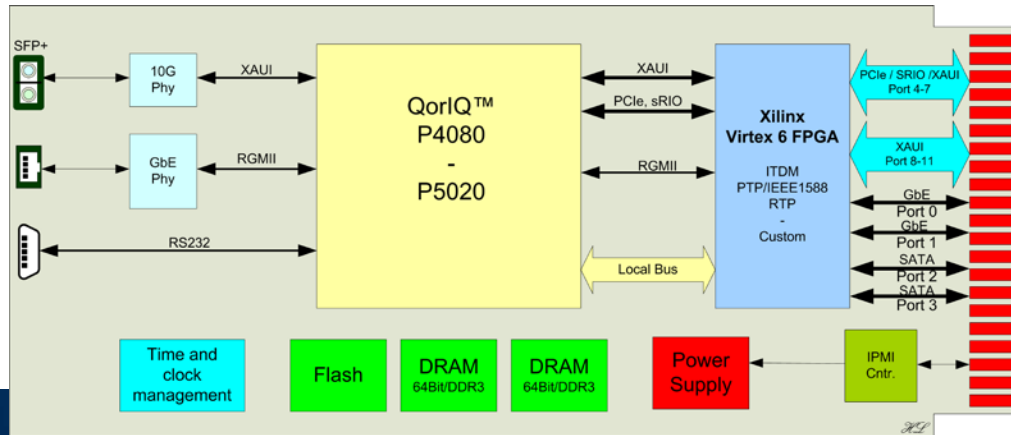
SFP+

10G Phy

XAUI

GbE Phy

RGMII

RS232

QorIQ™
P4080
-
P5020

XAUI

PCIe, sRIO

RGMII

Local Bus

Xilinx
Virtex 6 FPGA

ITDM
PTP/IEEE1588
RTP
-
Custom

PCIe / SRIO /XAUI
Port 4-7

XAUI
Port 8-11

GbE
Port 0

GbE
Port 1

SATA
Port 2

SATA
Port 3

Time and clock management

Flash

DRAM
64Bit/DDR3

DRAM
64Bit/DDR3

Power Supply

IPMI Cntr.

HL